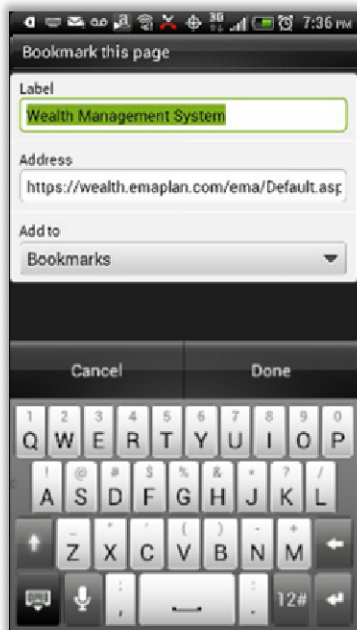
7:36 PM
Bookmark this page
Label
Wealth Management System
Address
https://wealth.emaplan.com/ema/Default.asp
Add to
Bookmarks
Cancel
Done
1 Q 2 W 3 E 4 R 5 T 6 Y 7 U 8 I 9 O 0 P
! A @ S # D % F & G H * J ? K / L
Z X C ( V ) B N + M
, .
12#